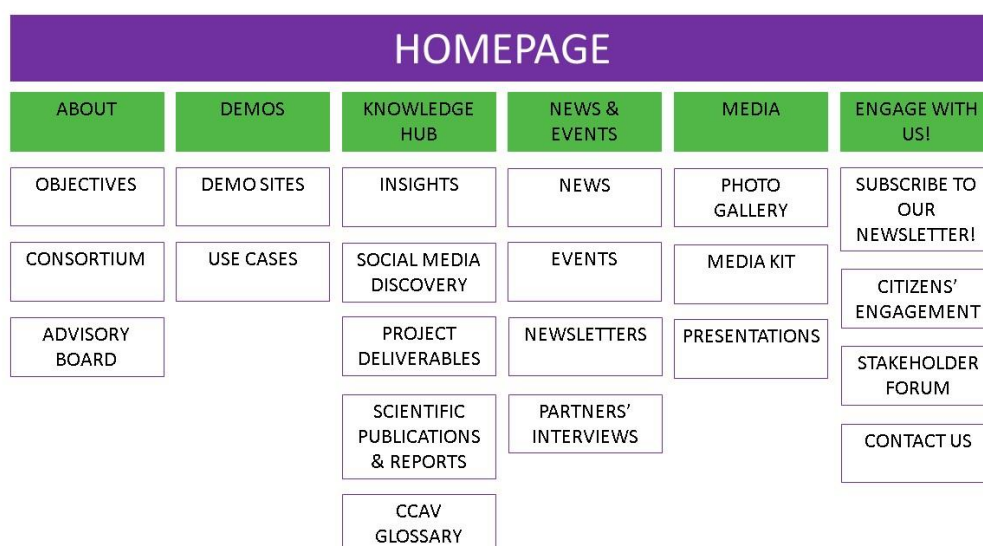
HOMEPAGE

ABOUT

OBJECTIVES

CONSORTIUM

ADVISORY BOARD

DEMOS

DEMO SITES

USE CASES

KNOWLEDGE HUB

INSIGHTS

SOCIAL MEDIA DISCOVERY

PROJECT DELIVERABLES

SCIENTIFIC PUBLICATIONS & REPORTS

CCAV GLOSSARY

NEWS & EVENTS

NEWS

EVENTS

NEWSLETTERS

PARTNERS' INTERVIEWS

MEDIA

PHOTO GALLERY

MEDIA KIT

PRESENTATIONS

ENGAGE WITH US!

SUBSCRIBE TO OUR NEWSLETTER!

CITIZENS' ENGAGEMENT

STAKEHOLDER FORUM

CONTACT US